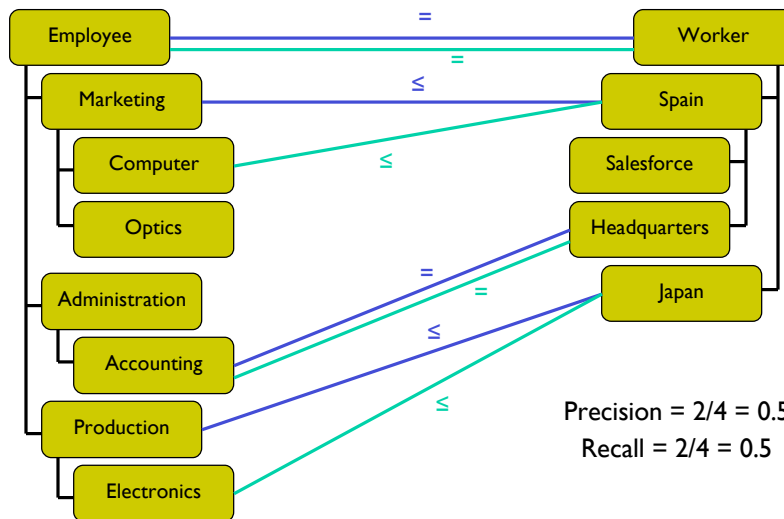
Employee

Marketing

Computer

Optics

Administration

Accounting

Production

Electronics

Worker

Spain

Salesforce

Headquarters

Japan

=

=

≤

≤

=

=

≤

≤

Precision = 2/4 = 0.5
Recall = 2/4 = 0.5